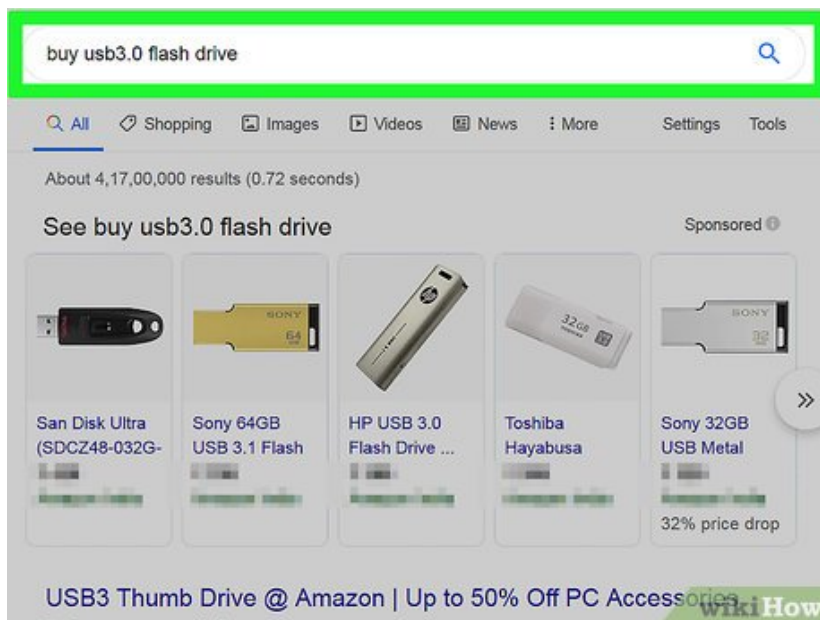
buy usb3.0 flash drive

All Shopping Images Videos News More Settings Tools

About 4,17,00,000 results (0.72 seconds)

See buy usb3.0 flash drive

Sponsored

SONY 64

32GB

SONY 32

San Disk Ultra (SDCZ48-032G-
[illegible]

Sony 64GB USB 3.1 Flash
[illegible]

HP USB 3.0 Flash Drive ...
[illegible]

Toshiba Hayabusa
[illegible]

Sony 32GB USB Metal
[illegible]
32% price drop

»

USB3 Thumb Drive @ Amazon | Up to 50% Off PC Accessories

wikiHow